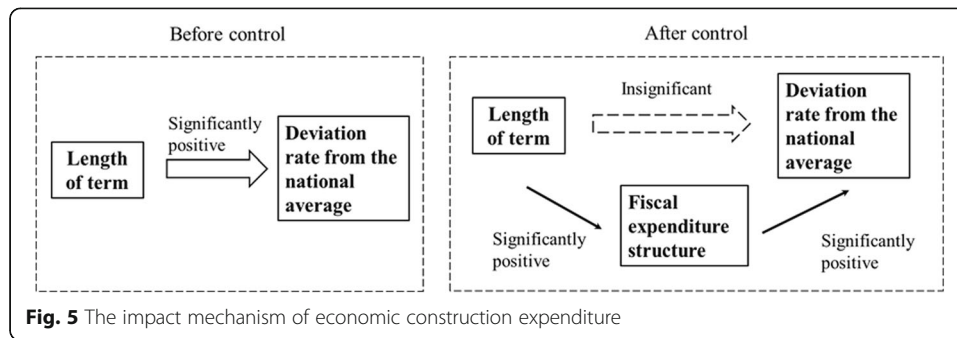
Before control

Length of term

Significantly positive

Deviation rate from the national average

After control

Length of term

Insignificant

Deviation rate from the national average

Significantly positive

Fiscal expenditure structure

Significantly positive

Fig. 5 The impact mechanism of economic construction expenditure